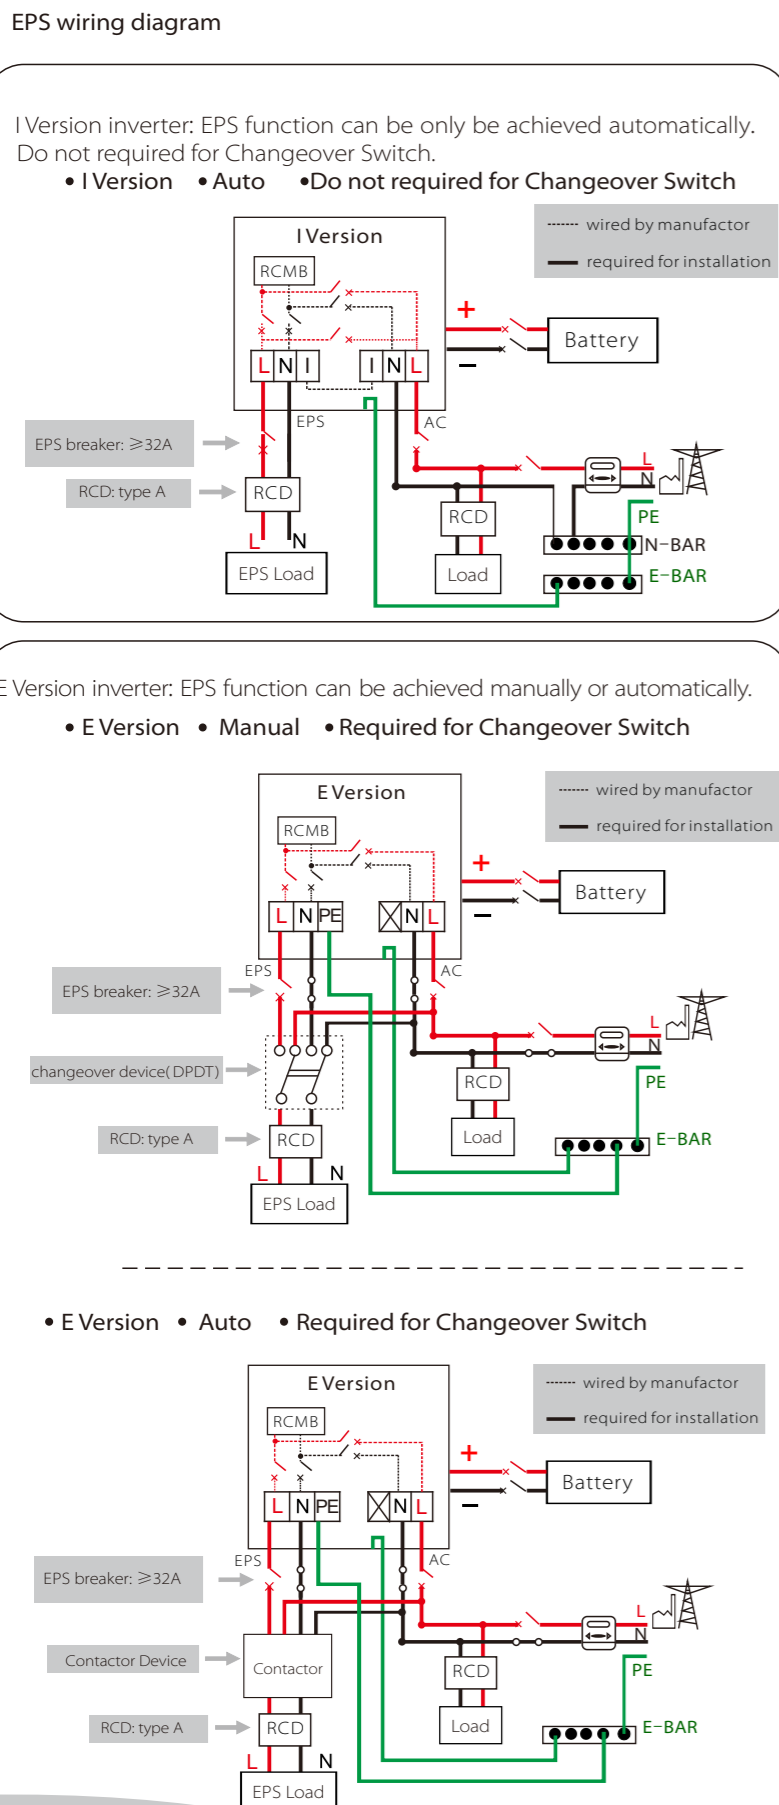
EPS wiring diagram

I Version inverter: EPS function can be only be achieved automatically. Do not required for Changeover Switch.

• I Version • Auto •Do not required for Changeover Switch

I Version

RCMB

wired by manufactor

required for installation

+

Battery

−

L N I

I N L

EPS

AC

EPS breaker: ≥32A

RCD: type A

RCD

L

N

L

N

EPS Load

RCD

Load

PE

N−BAR

E−BAR

E Version inverter: EPS function can be achieved manually or automatically.

• E Version • Manual • Required for Changeover Switch

E Version

RCMB

wired by manufactor

required for installation

+

Battery

−

L N PE

N L

EPS

AC

EPS breaker: ≥32A

L

N

changeover device( DPDT)

PE

RCD

Load

RCD: type A

RCD

E−BAR

L

N

EPS Load

• E Version • Auto • Required for Changeover Switch

E Version

RCMB

wired by manufactor

required for installation

+

Battery

−

L N PE

N L

EPS

AC

EPS breaker: ≥32A

L

N

Contactor Device

Contactor

PE

RCD

Load

RCD: type A

RCD

E−BAR

L

N

EPS Load